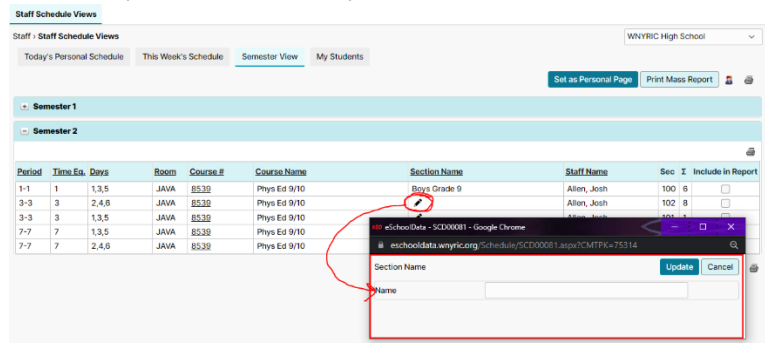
Staff Schedule Views

Staff › Staff Schedule Views

WNYRIC High School

Today's Personal Schedule | This Week's Schedule | Semester View | My Students

Set as Personal Page | Print Mass Report

Semester 1

Semester 2

| Period | Time Eq. | Days | Room | Course # | Course Name | Section Name | Staff Name | Sec | Σ | Include in Report |
|---|---|---|---|---|---|---|---|---|---|---|
| 1-1 | 1 | 1,3,5 | JAVA | 8539 | Phys Ed 9/10 | Boys Grade 9 | Allen, Josh | 100 | 6 | |
| 3-3 | 3 | 2,4,6 | JAVA | 8539 | Phys Ed 9/10 | | Allen, Josh | 102 | 8 | |
| 3-3 | 3 | 1,3,5 | JAVA | 8539 | Phys Ed 9/10 | | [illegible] | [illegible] | | |
| 7-7 | 7 | 1,3,5 | JAVA | 8539 | Phys Ed 9/10 | | | | | |
| 7-7 | 7 | 2,4,6 | JAVA | 8539 | Phys Ed 9/10 | | | | | |

eSchoolData - SCD00081 - Google Chrome

eschooldata.wnyric.org/Schedule/SCD00081.aspx?CMTPK=75314

Section Name

Update | Cancel

Name